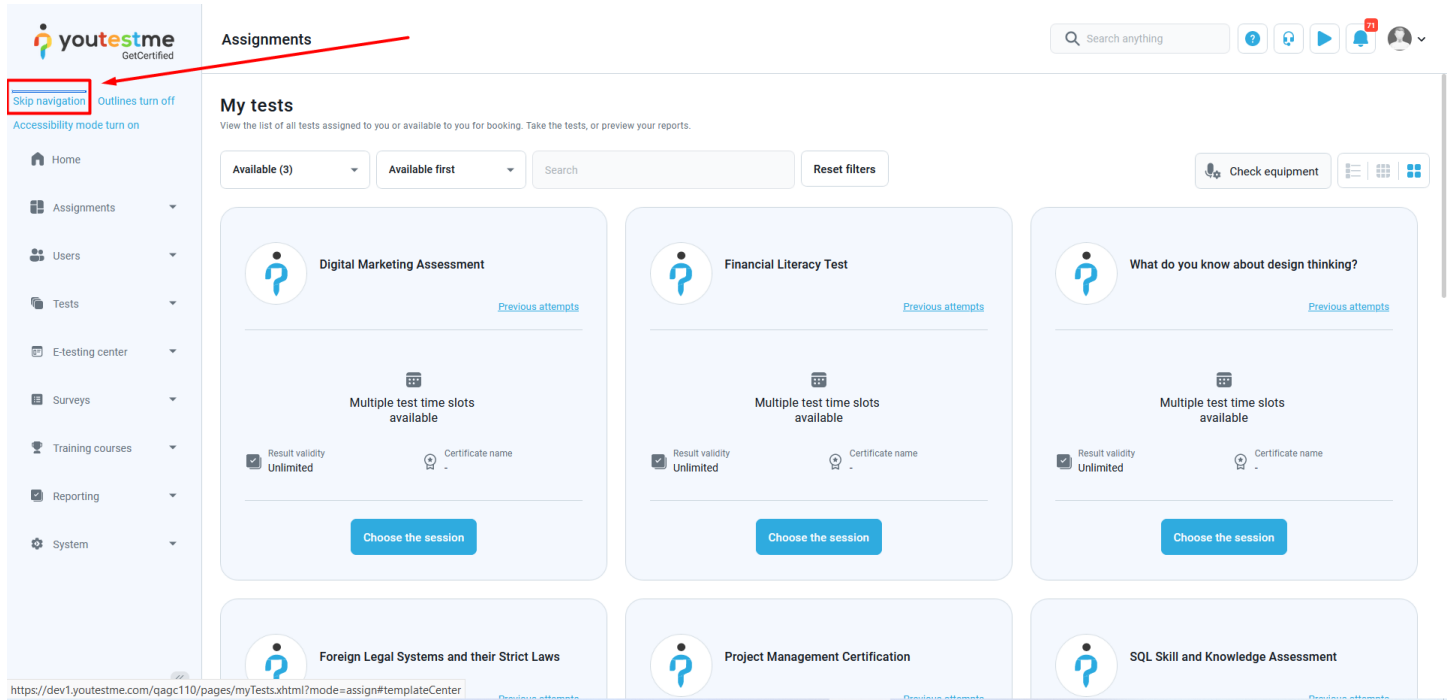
youtestme GetCertified

Assignments

Search anything

71

Skip navigation Outlines turn off
Accessibility mode turn on

Home
Assignments
Users
Tests
E-testing center
Surveys
Training courses
Reporting
System

My tests
View the list of all tests assigned to you or available to you for booking. Take the tests, or preview your reports.

Available (3)
Available first
Search
Reset filters
Check equipment

Digital Marketing Assessment
Previous attempts
Multiple test time slots available
Result validity
Unlimited
Certificate name
-
Choose the session

Financial Literacy Test
Previous attempts
Multiple test time slots available
Result validity
Unlimited
Certificate name
-
Choose the session

What do you know about design thinking?
Previous attempts
Multiple test time slots available
Result validity
Unlimited
Certificate name
-
Choose the session

Foreign Legal Systems and their Strict Laws

Project Management Certification

SQL Skill and Knowledge Assessment

https://dev1.youtestme.com/qagc110/pages/myTests.xhtml?mode=assign#templateCenter